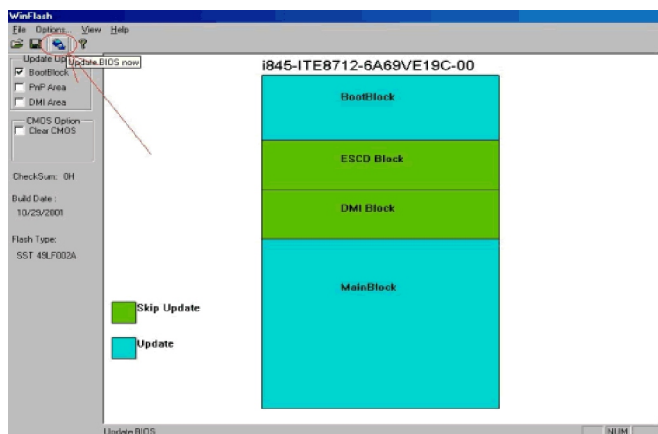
WinFlash
File Options View Help
Update BIOS now
Update Up
BootBlock
PnP Area
DMI Area
CMOS Option
Clear CMOS
CheckSum: 0H
Build Date :
10/29/2001
Flash Type:
SST 49LF002A
i845-ITE8712-6A69VE19C-00
BootBlock
ESCD Block
DMI Block
MainBlock
Skip Update
Update
Update BIOS
NUM